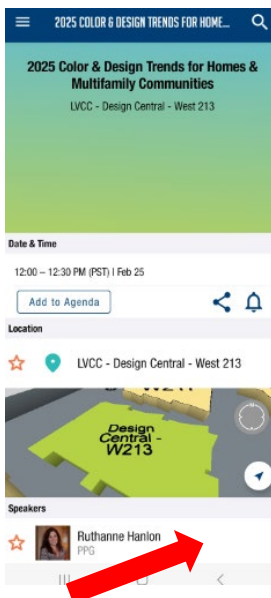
2025 COLOR & DESIGN TRENDS FOR HOME...

2025 Color & Design Trends for Homes & Multifamily Communities

LVCC - Design Central - West 213

Date & Time

12:00 – 12:30 PM (PST) | Feb 25

Add to Agenda

Location

LVCC - Design Central - West 213

W21

Design Central - W213

Speakers

Ruthanne Hanlon

PPG